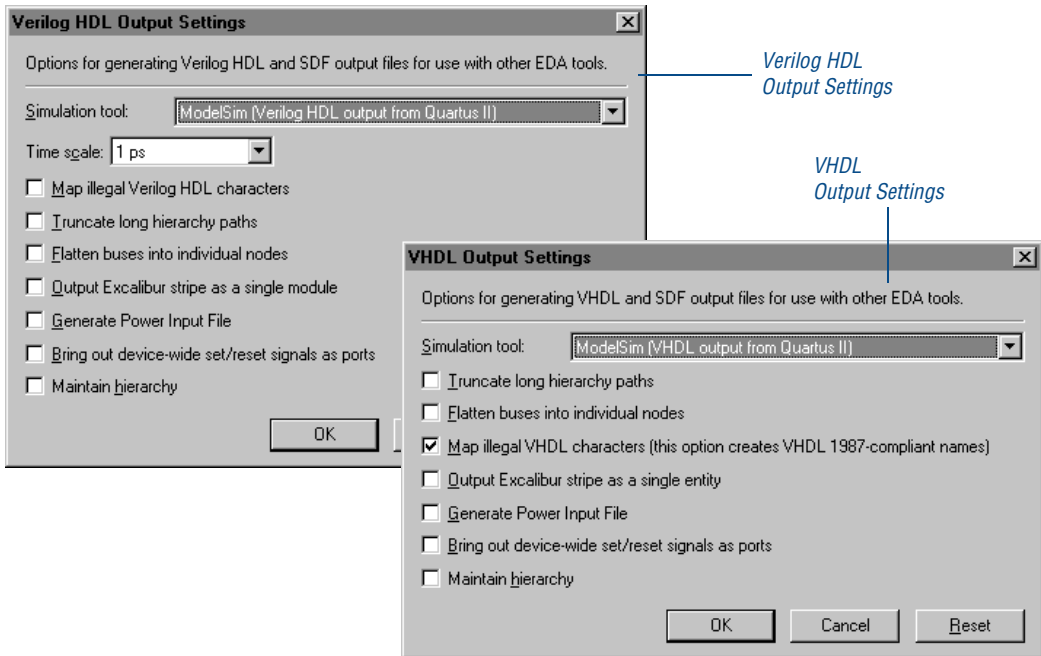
Verilog HDL Output Settings

Options for generating Verilog HDL and SDF output files for use with other EDA tools.

Simulation tool: ModelSim (Verilog HDL output from Quartus II)

Time scale: 1 ps

Map illegal Verilog HDL characters

Truncate long hierarchy paths

Flatten buses into individual nodes

Output Excalibur stripe as a single module

Generate Power Input File

Bring out device-wide set/reset signals as ports

Maintain hierarchy

OK

Verilog HDL Output Settings

VHDL Output Settings

VHDL Output Settings

Options for generating VHDL and SDF output files for use with other EDA tools.

Simulation tool: ModelSim (VHDL output from Quartus II)

Truncate long hierarchy paths

Flatten buses into individual nodes

Map illegal VHDL characters (this option creates VHDL 1987-compliant names)

Output Excalibur stripe as a single entity

Generate Power Input File

Bring out device-wide set/reset signals as ports

Maintain hierarchy

OK Cancel Reset